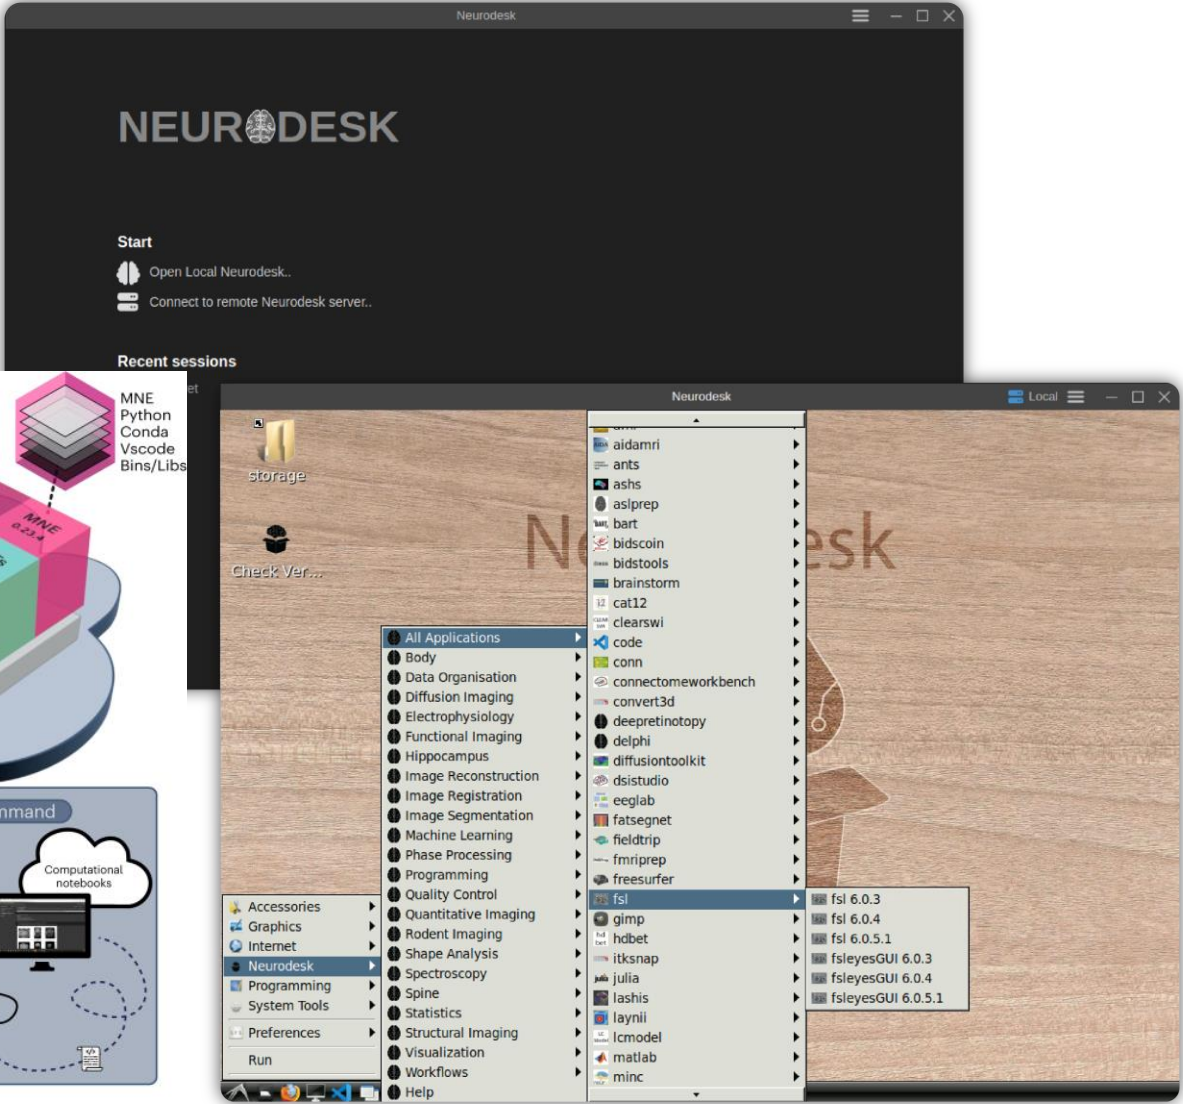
Neurodesk

NEURODESK

Start

Open Local Neurodesk..

Connect to remote Neurodesk server..

Recent sessions

MNE
Python
Conda
Vscode
Bins/Libs

MNE 0.23.4

mmand

Computational notebooks

Neurodesk

Local

storage

Check Ver...

Ne esk

Accessories
Graphics
Internet
Neurodesk
Programming
System Tools
Preferences
Run

All Applications
Body
Data Organisation
Diffusion Imaging
Electrophysiology
Functional Imaging
Hippocampus
Image Reconstruction
Image Registration
Image Segmentation
Machine Learning
Phase Processing
Programming
Quality Control
Quantitative Imaging
Rodent Imaging
Shape Analysis
Spectroscopy
Spine
Statistics
Structural Imaging
Visualization
Workflows
Help

aidamri
ants
ashs
aslprep
bart
bidscoin
bidstools
brainstorm
cat12
clearswi
code
conn
connectomeworkbench
convert3d
deepretinotopy
delphi
diffusiontoolkit
dsistudio
eeglab
fatsegnet
fieldtrip
fmriprep
freesurfer
fsl
gimp
hdbet
itksnap
julia
lashis
laynii
lcmodel
matlab
minc

fsl 6.0.3
fsl 6.0.4
fsl 6.0.5.1
fsleyesGUI 6.0.3
fsleyesGUI 6.0.4
fsleyesGUI 6.0.5.1